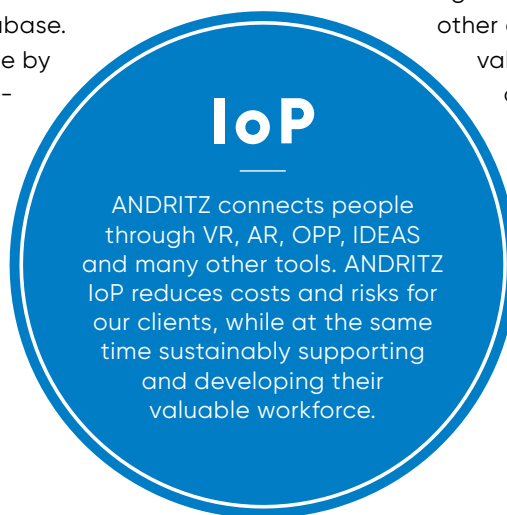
abase.
e by
-

other
val

IoP

ANDRITZ connects people through VR, AR, OPP, IDEAS and many other tools. ANDRITZ IoP reduces costs and risks for our clients, while at the same time sustainably supporting and developing their valuable workforce.